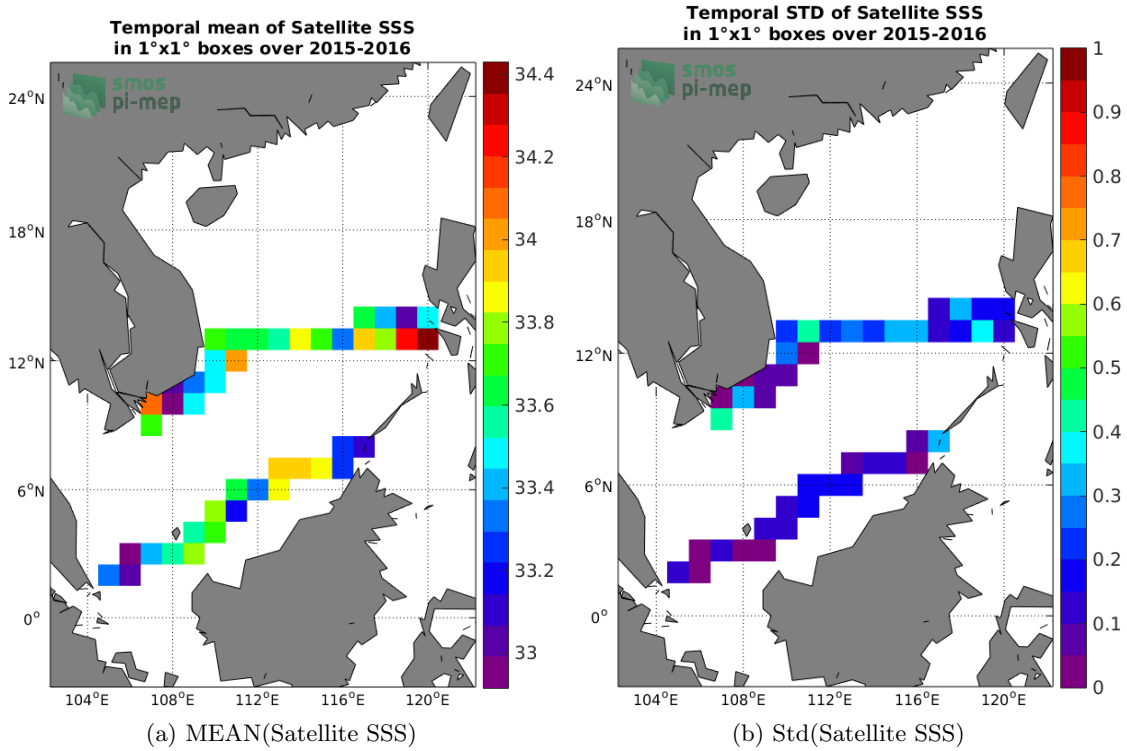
Temporal mean of Satellite SSS
in 1°x1° boxes over 2015-2016

smos
pi-mep

24°N
18°N
12°N
6°N
0°

104°E 108°E 112°E 116°E 120°E

34.4
34.2
34
33.8
33.6
33.4
33.2
33

(a) MEAN(Satellite SSS)

Temporal STD of Satellite SSS
in 1°x1° boxes over 2015-2016

smos
pi-mep

24°N
18°N
12°N
6°N
0°

104°E 108°E 112°E 116°E 120°E

1
0.9
0.8
0.7
0.6
0.5
0.4
0.3
0.2
0.1
0

(b) Std(Satellite SSS)